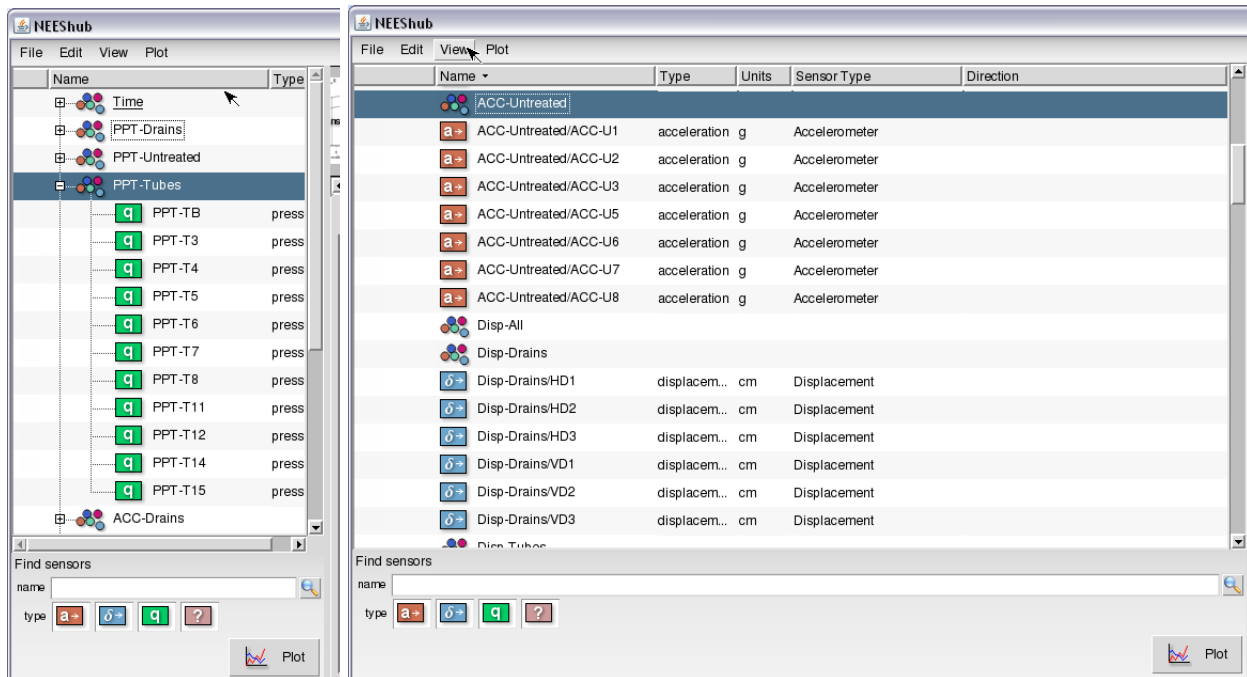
NEEShub

File Edit View Plot

| Name | Type |
|---|---|
| Time | |
| PPT-Drains | |
| PPT-Untreated | |
| PPT-Tubes | |
| q PPT-TB | press |
| q PPT-T3 | press |
| q PPT-T4 | press |
| q PPT-T5 | press |
| q PPT-T6 | press |
| q PPT-T7 | press |
| q PPT-T8 | press |
| q PPT-T11 | press |
| q PPT-T12 | press |
| q PPT-T14 | press |
| q PPT-T15 | press |
| ACC-Drains | |

Find sensors

name

type a→ δ→ q ?

Plot

NEEShub

File Edit View Plot

| Name | Type | Units | Sensor Type | Direction |
|---|---|---|---|---|
| ACC-Untreated | | | | |
| a→ ACC-Untreated/ACC-U1 | acceleration | g | Accelerometer | |
| a→ ACC-Untreated/ACC-U2 | acceleration | g | Accelerometer | |
| a→ ACC-Untreated/ACC-U3 | acceleration | g | Accelerometer | |
| a→ ACC-Untreated/ACC-U5 | acceleration | g | Accelerometer | |
| a→ ACC-Untreated/ACC-U6 | acceleration | g | Accelerometer | |
| a→ ACC-Untreated/ACC-U7 | acceleration | g | Accelerometer | |
| a→ ACC-Untreated/ACC-U8 | acceleration | g | Accelerometer | |
| Disp-All | | | | |
| Disp-Drains | | | | |
| δ→ Disp-Drains/HD1 | displacem... | cm | Displacement | |
| δ→ Disp-Drains/HD2 | displacem... | cm | Displacement | |
| δ→ Disp-Drains/HD3 | displacem... | cm | Displacement | |
| δ→ Disp-Drains/VD1 | displacem... | cm | Displacement | |
| δ→ Disp-Drains/VD2 | displacem... | cm | Displacement | |
| δ→ Disp-Drains/VD3 | displacem... | cm | Displacement | |
| Disp-Tubes | | | | |

Find sensors

name

type a→ δ→ q ?

Plot